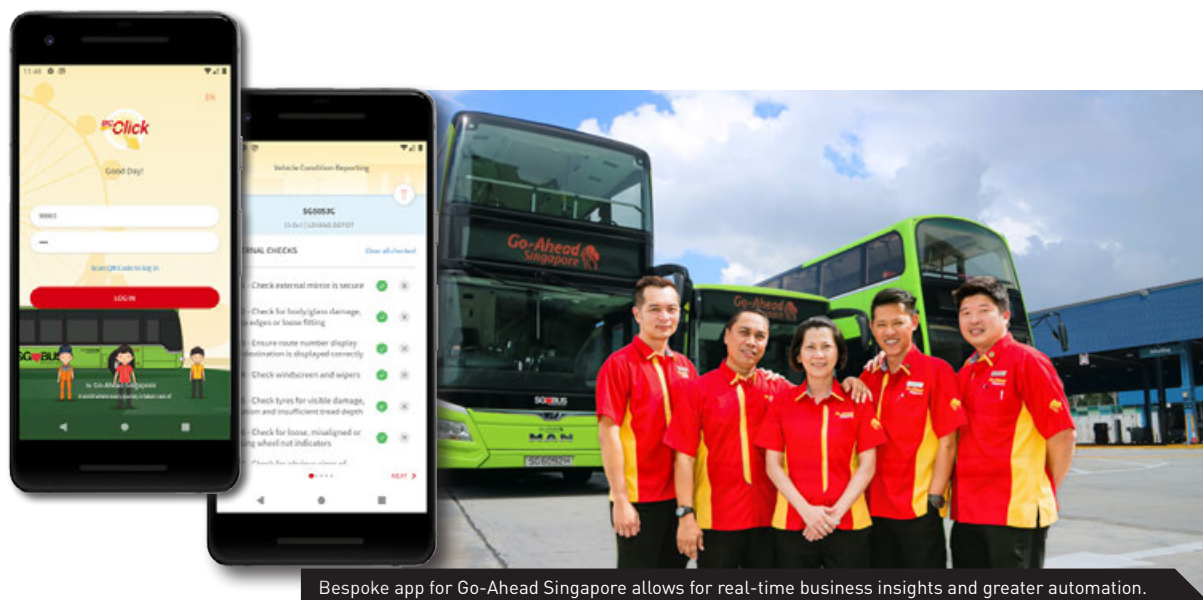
11:46

EN

GoClick

Good Day!

Scan QR Code to log in

LOG IN

SG BUS

Go-Ahead Singapore

Vehicle Condition Reporting

SG5053G

ERNAL CHECKS

Clear all checked

- Check external mirror is secure

- Check for body/glass damage, edges or loose fitting

- Ensure route number display destination is displayed correctly

- Check windscreen and wipers

- Check tyres for visible damage, and insufficient tread depth

- Check for loose, misaligned or wheel nut indicators

NEXT

Go-Ahead Singapore

Go-Ahead

SG BUS

MAN

Bespoke app for Go-Ahead Singapore allows for real-time business insights and greater automation.